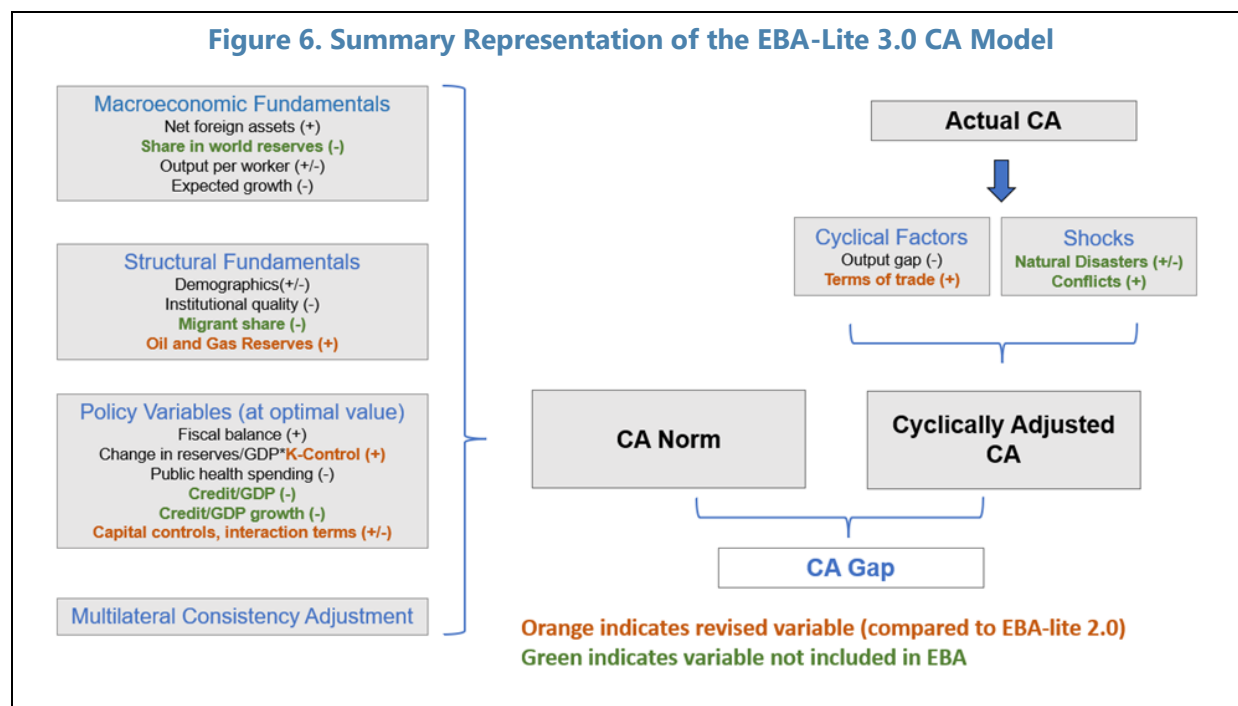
Figure 6. Summary Representation of the EBA-Lite 3.0 CA Model

Macroeconomic Fundamentals
Net foreign assets (+)
Share in world reserves (-)
Output per worker (+/-)
Expected growth (-)

Structural Fundamentals
Demographics(+/-)
Institutional quality (-)
Migrant share (-)
Oil and Gas Reserves (+)

Policy Variables (at optimal value)
Fiscal balance (+)
Change in reserves/GDP*K-Control (+)
Public health spending (-)
Credit/GDP (-)
Credit/GDP growth (-)
Capital controls, interaction terms (+/-)

Multilateral Consistency Adjustment

Actual CA

Cyclical Factors
Output gap (-)
Terms of trade (+)

Shocks
Natural Disasters (+/-)
Conflicts (+)

CA Norm

Cyclically Adjusted CA

CA Gap

Orange indicates revised variable (compared to EBA-lite 2.0)
Green indicates variable not included in EBA